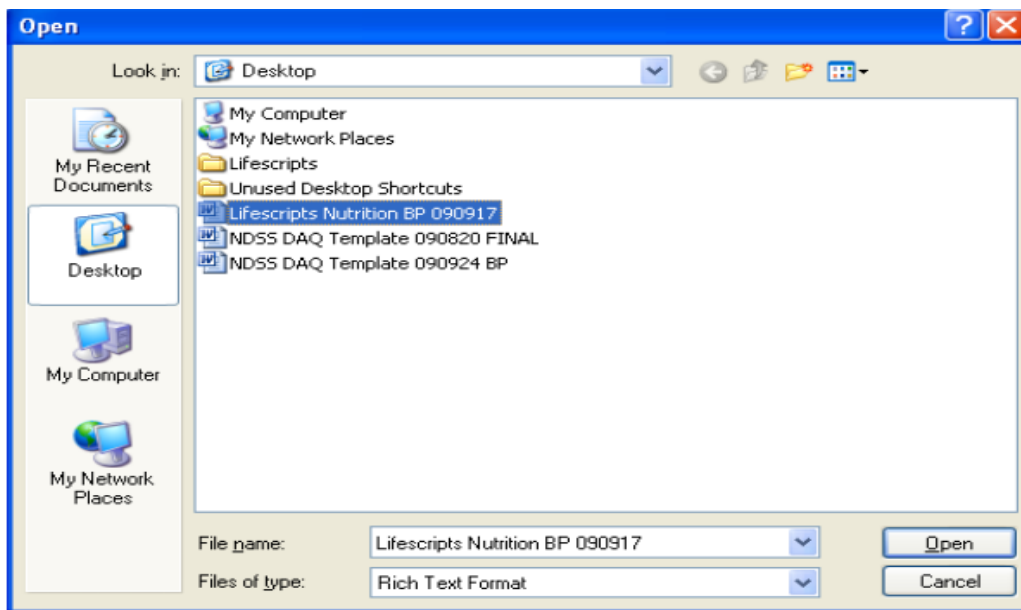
Open

Look in: Desktop

My Recent Documents

Desktop

My Computer

My Network Places

My Computer
My Network Places
Lifescripts
Unused Desktop Shortcuts
Lifescripts Nutrition BP 090917
NDSS DAQ Template 090820 FINAL
NDSS DAQ Template 090924 BP

File name: Lifescripts Nutrition BP 090917

Files of type: Rich Text Format

Open

Cancel